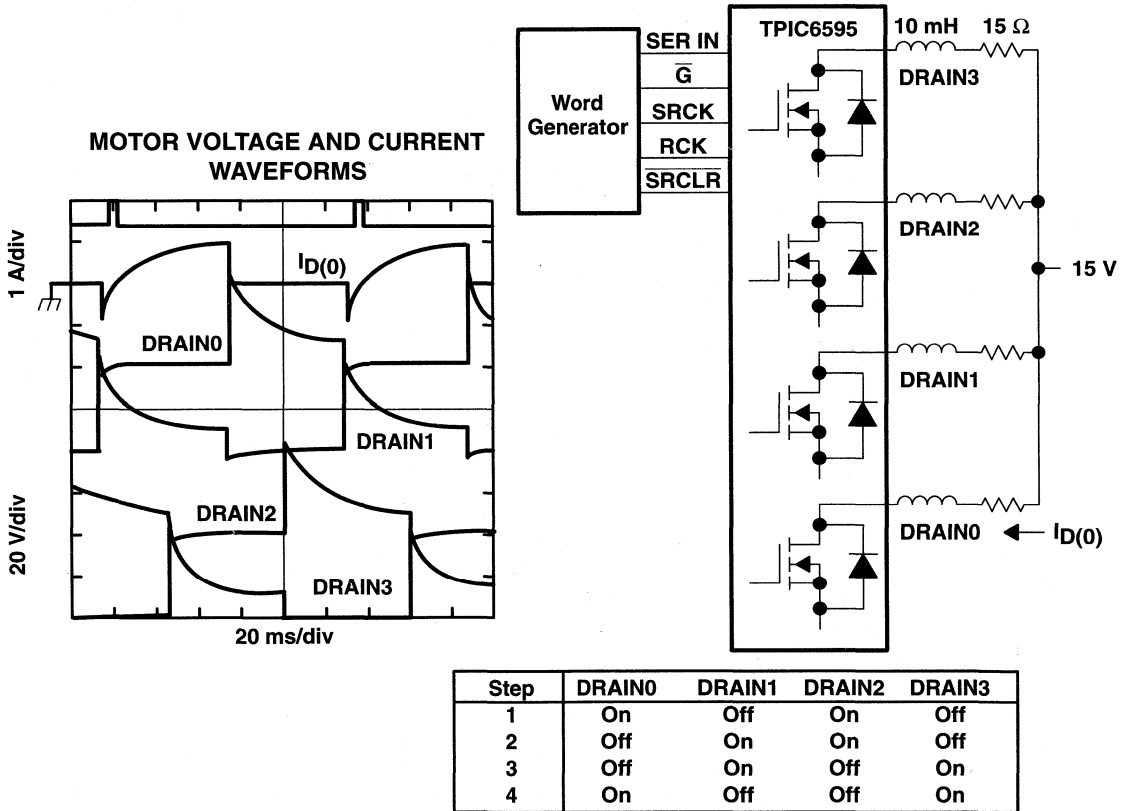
MOTOR VOLTAGE AND CURRENT WAVEFORMS

1 A/div

$I_{D(0)}$

DRAIN0

DRAIN1

20 V/div

DRAIN2

DRAIN3

20 ms/div

Word Generator

SER IN

$\overline{G}$

SRCK

RCK

$\overline{SRCLR}$

TPIC6595

10 mH

15 Ω

DRAIN3

DRAIN2

15 V

DRAIN1

DRAIN0

$I_{D(0)}$

| Step | DRAIN0 | DRAIN1 | DRAIN2 | DRAIN3 |
|---|---|---|---|---|
| 1 | On | Off | On | Off |
| 2 | Off | On | On | Off |
| 3 | Off | On | Off | On |
| 4 | On | Off | Off | On |